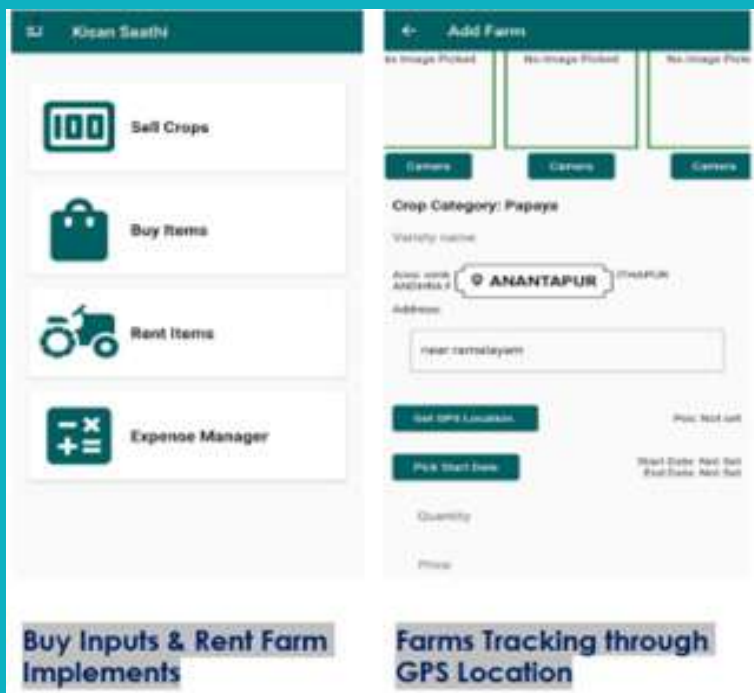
SJ Kisan Saathi

100 Sell Crops

Buy Items

Rent Items

Expense Manager

← Add Farm

No Image Picked No Image Picked No Image Picked

Camera Camera Camera

Crop Category: Papaya

Variety name

Area: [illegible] ANDHRA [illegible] ANANTAPUR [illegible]

Address

near ramalayam

Get GPS Location Pos: Not set

Pick Start Date Start Date: Not Set End Date: Not Set

Quantity

Price

Buy Inputs & Rent Farm Implements

Farms Tracking through GPS Location